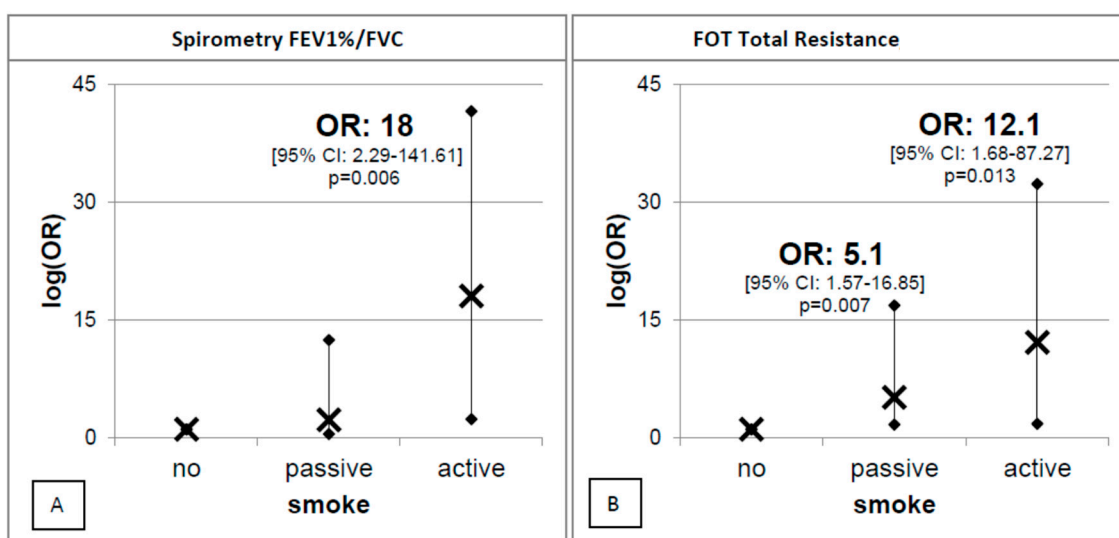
Spirometry FEV1%/FVC

45

OR: 18
[95% CI: 2.29-141.61]
p=0.006

30

log(OR)

15

0

no passive active

smoke

A

FOT Total Resistance

45

OR: 12.1
[95% CI: 1.68-87.27]
p=0.013

30

log(OR)

OR: 5.1
[95% CI: 1.57-16.85]
p=0.007

15

0

no passive active

smoke

B